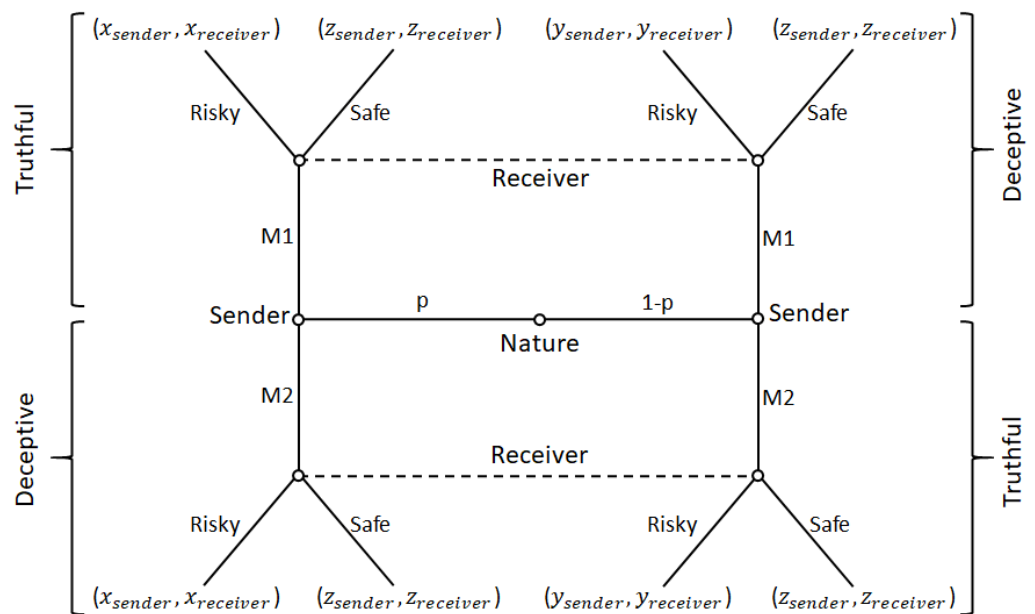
$(x_{sender}, x_{receiver})$ $(z_{sender}, z_{receiver})$ $(y_{sender}, y_{receiver})$ $(z_{sender}, z_{receiver})$

Truthful

Risky Safe Risky Safe

Deceptive

Receiver

M1 M1

Sender p 1-p Sender

Nature

M2 M2

Deceptive

Receiver

Truthful

Risky Safe Risky Safe

$(x_{sender}, x_{receiver})$ $(z_{sender}, z_{receiver})$ $(y_{sender}, y_{receiver})$ $(z_{sender}, z_{receiver})$